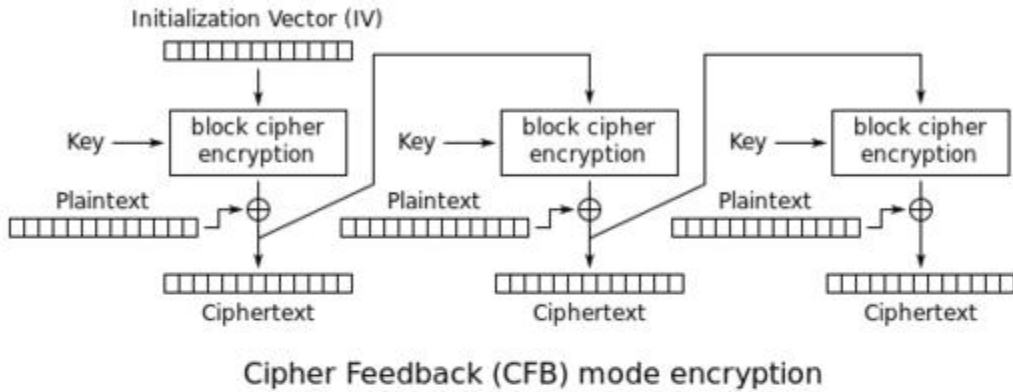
Initialization Vector (IV)

Key

block cipher encryption

Plaintext

Ciphertext

Key

block cipher encryption

Plaintext

Ciphertext

Key

block cipher encryption

Plaintext

Ciphertext

Cipher Feedback (CFB) mode encryption